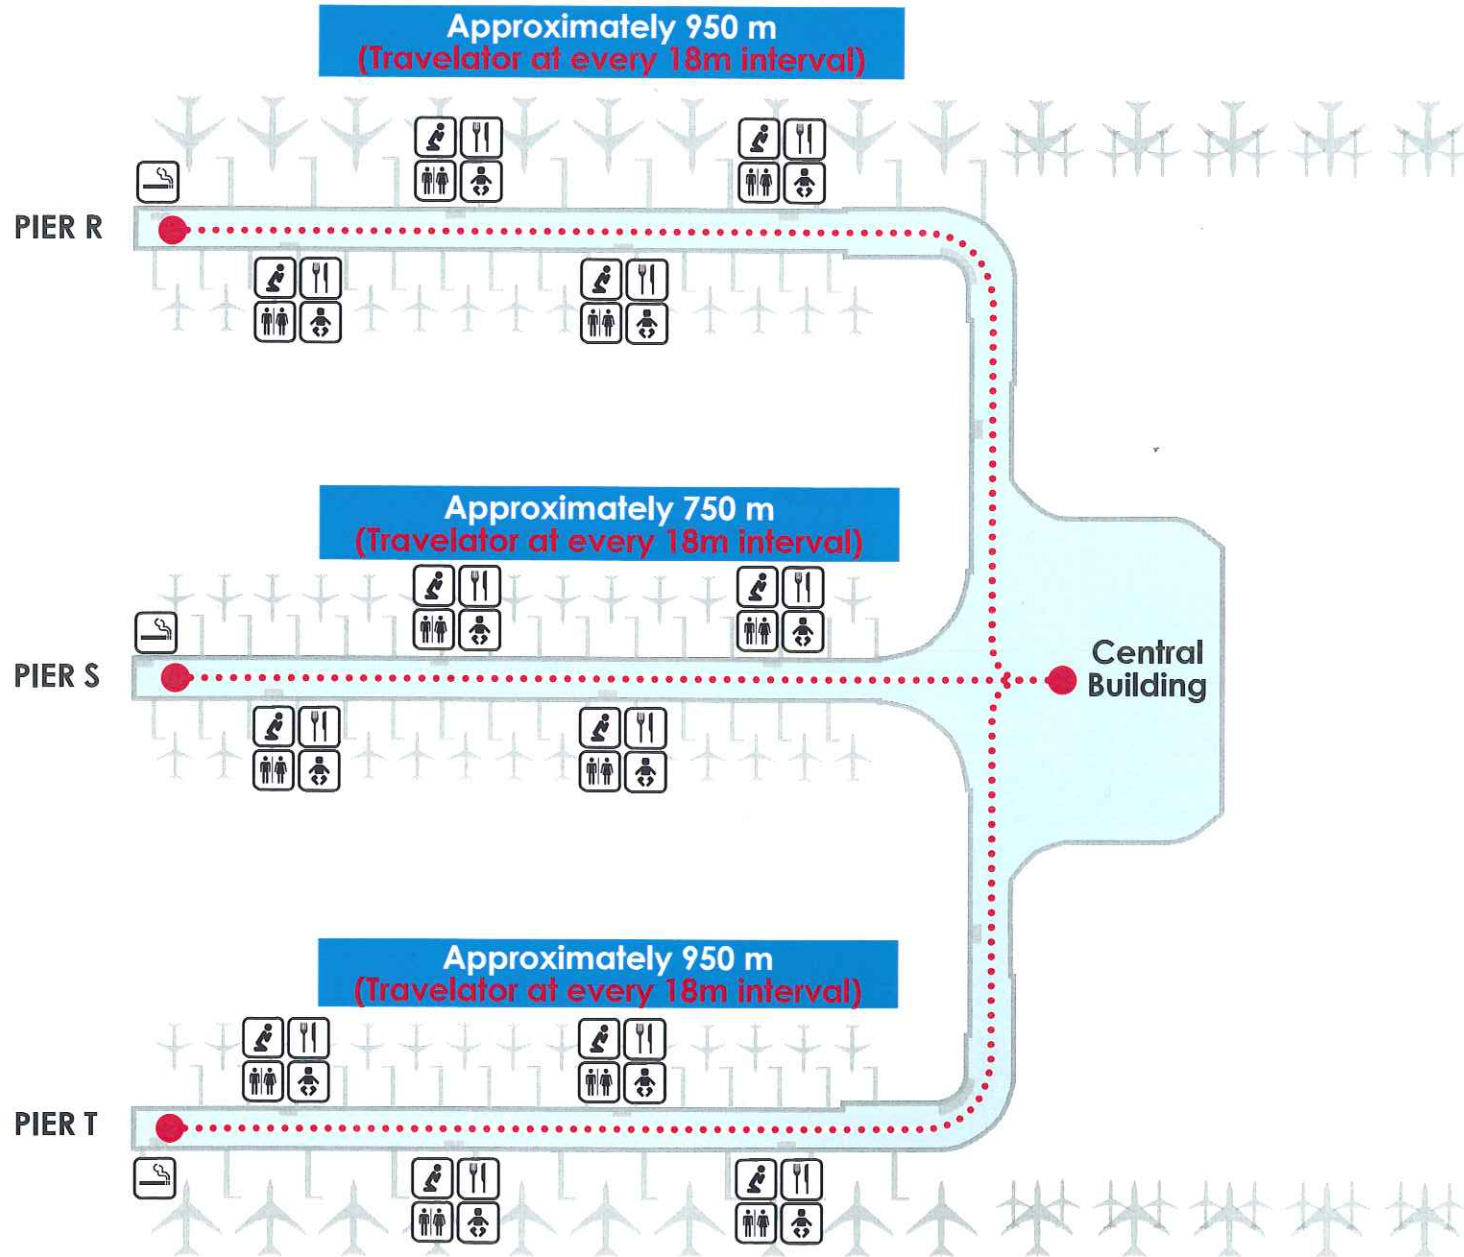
Approximately 950 m
(Travelator at every 18m interval)

PIER R

Approximately 750 m
(Travelator at every 18m interval)

PIER S

Central Building

Approximately 950 m
(Travelator at every 18m interval)

PIER T